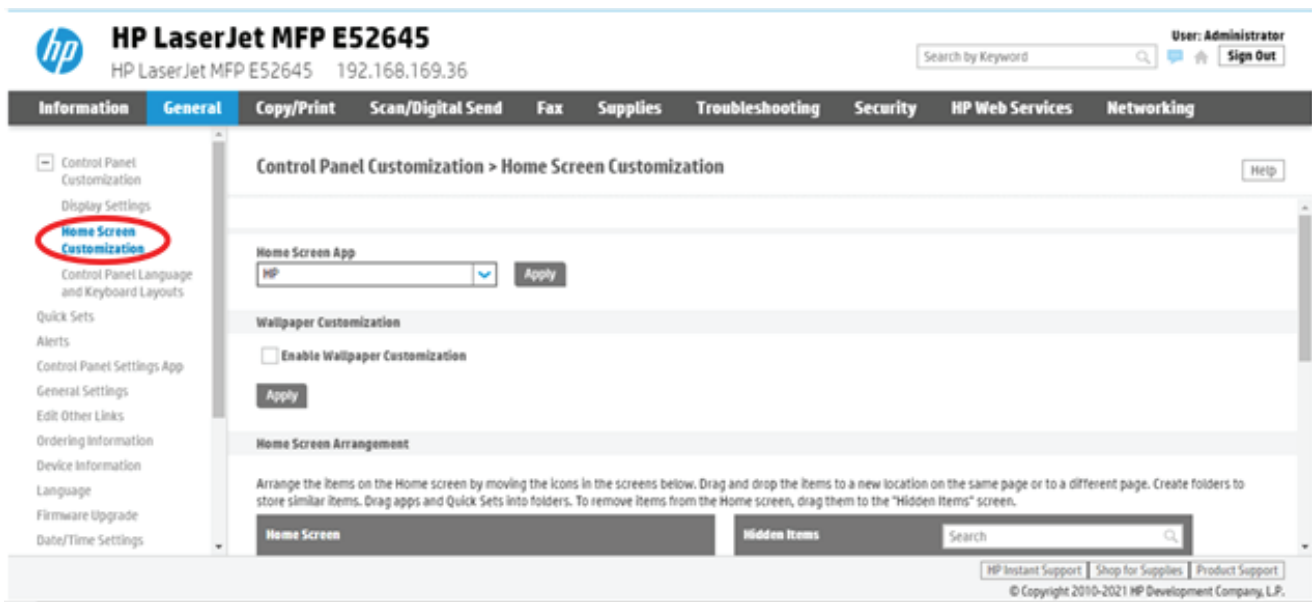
hp

HP LaserJet MFP E52645

HP LaserJet MFP E52645 192.168.169.36

User: Administrator

Search by Keyword

Sign Out

Information General Copy/Print Scan/Digital Send Fax Supplies Troubleshooting Security HP Web Services Networking

Control Panel Customization
Display Settings
Home Screen Customization
Control Panel Language and Keyboard Layouts
Quick Sets
Alerts
Control Panel Settings App
General Settings
Edit Other Links
Ordering Information
Device Information
Language
Firmware Upgrade
Date/Time Settings

Control Panel Customization > Home Screen Customization

Help

Home Screen App

HP

Apply

Wallpaper Customization

Enable Wallpaper Customization

Apply

Home Screen Arrangement

Arrange the items on the Home screen by moving the icons in the screens below. Drag and drop the items to a new location on the same page or to a different page. Create folders to store similar items. Drag apps and Quick Sets into folders. To remove items from the Home screen, drag them to the "Hidden Items" screen.

Home Screen

Hidden Items

Search

HP Instant Support | Shop for Supplies | Product Support

© Copyright 2010-2021 HP Development Company, L.P.